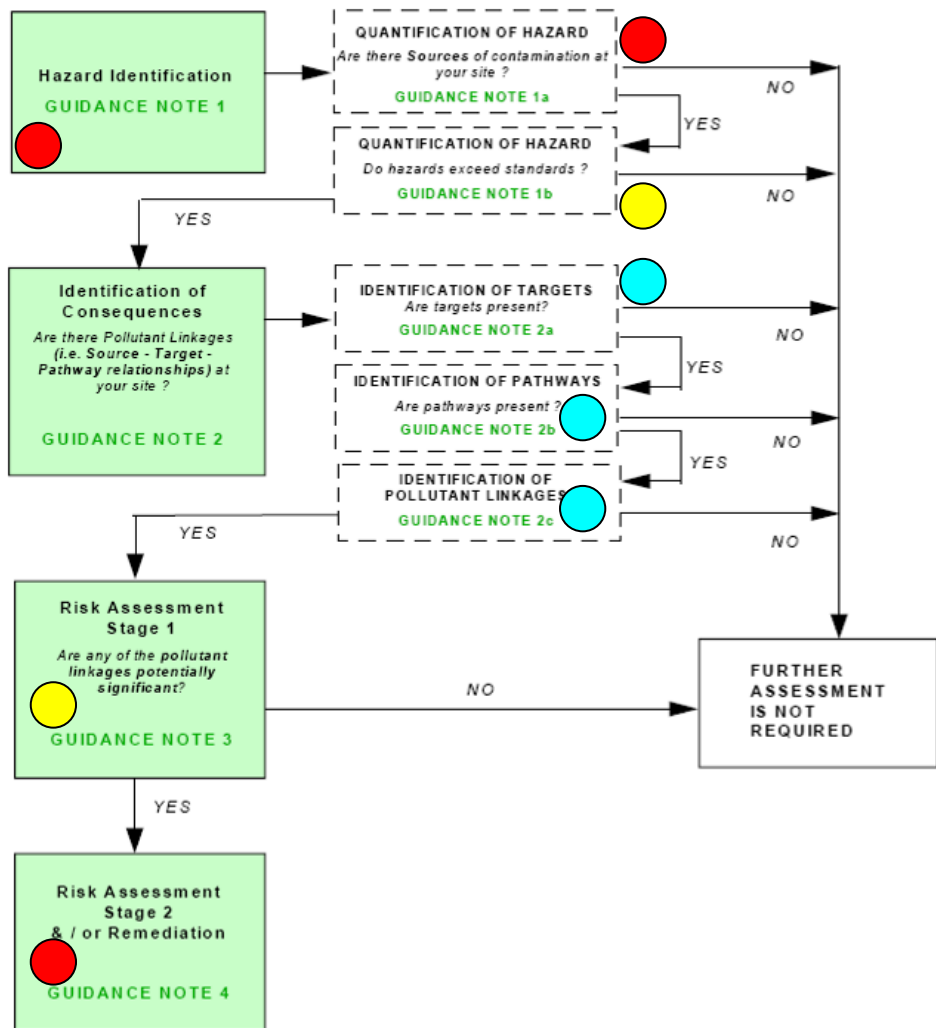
Hazard Identification
GUIDANCE NOTE 1

QUANTIFICATION OF HAZARD
Are there Sources of contamination at your site ?
GUIDANCE NOTE 1a

NO

YES

QUANTIFICATION OF HAZARD
Do hazards exceed standards ?
GUIDANCE NOTE 1b

NO

YES

Identification of Consequences
Are there Pollutant Linkages (i.e. Source - Target - Pathway relationships) at your site ?
GUIDANCE NOTE 2

IDENTIFICATION OF TARGETS
Are targets present?
GUIDANCE NOTE 2a

NO

YES

IDENTIFICATION OF PATHWAYS
Are pathways present ?
GUIDANCE NOTE 2b

NO

YES

IDENTIFICATION OF POLLUTANT LINKAGES
GUIDANCE NOTE 2c

NO

YES

Risk Assessment Stage 1
Are any of the pollutant linkages potentially significant?
GUIDANCE NOTE 3

NO

FURTHER ASSESSMENT IS NOT REQUIRED

YES

Risk Assessment Stage 2 & / or Remediation
GUIDANCE NOTE 4